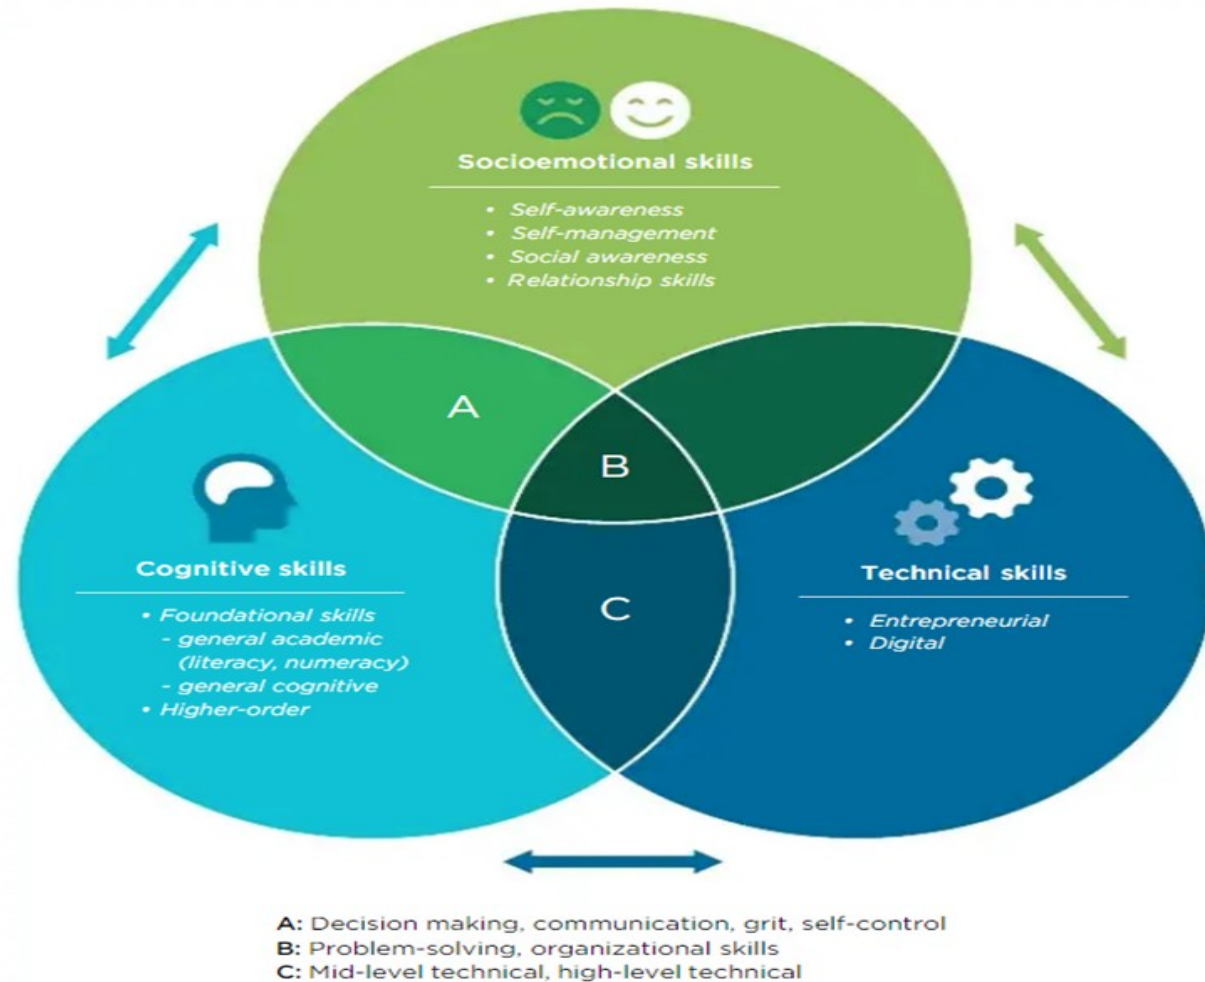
Socioemotional skills

• Self-awareness
• Self-management
• Social awareness
• Relationship skills

A

B

C

Cognitive skills

• Foundational skills
- general academic (literacy, numeracy)
- general cognitive
• Higher-order

Technical skills

• Entrepreneurial
• Digital

A: Decision making, communication, grit, self-control
B: Problem-solving, organizational skills
C: Mid-level technical, high-level technical